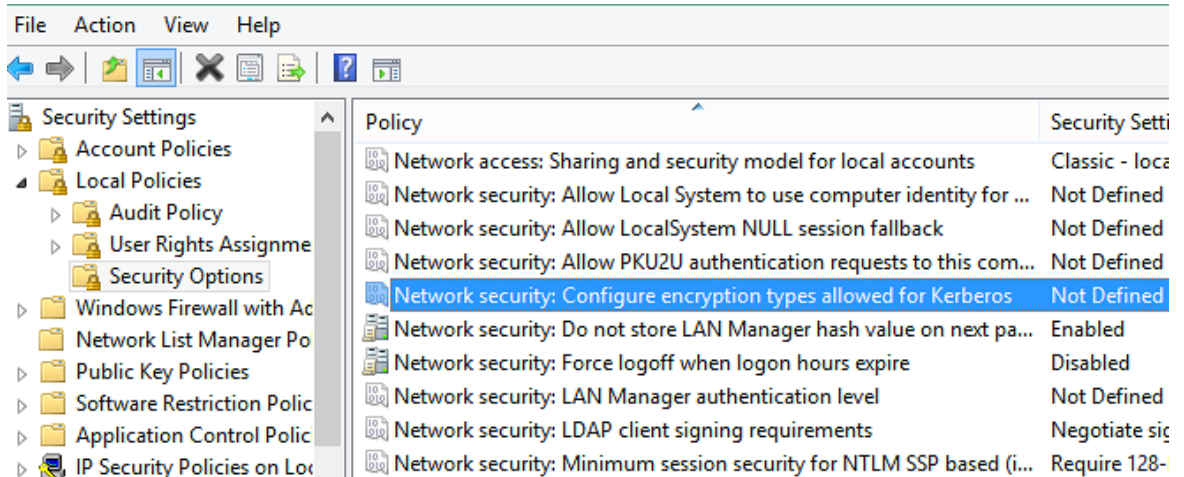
File Action View Help

Security Settings
Account Policies
Local Policies
Audit Policy
User Rights Assignme
Security Options
Windows Firewall with Ad
Network List Manager Po
Public Key Policies
Software Restriction Polic
Application Control Polic
IP Security Policies on Lo

| Policy | Security Setti |
|---|---|
| Network access: Sharing and security model for local accounts | Classic - loca |
| Network security: Allow Local System to use computer identity for ... | Not Defined |
| Network security: Allow LocalSystem NULL session fallback | Not Defined |
| Network security: Allow PKU2U authentication requests to this com... | Not Defined |
| Network security: Configure encryption types allowed for Kerberos | Not Defined |
| Network security: Do not store LAN Manager hash value on next pa... | Enabled |
| Network security: Force logoff when logon hours expire | Disabled |
| Network security: LAN Manager authentication level | Not Defined |
| Network security: LDAP client signing requirements | Negotiate sig |
| Network security: Minimum session security for NTLM SSP based (i... | Require 128- |